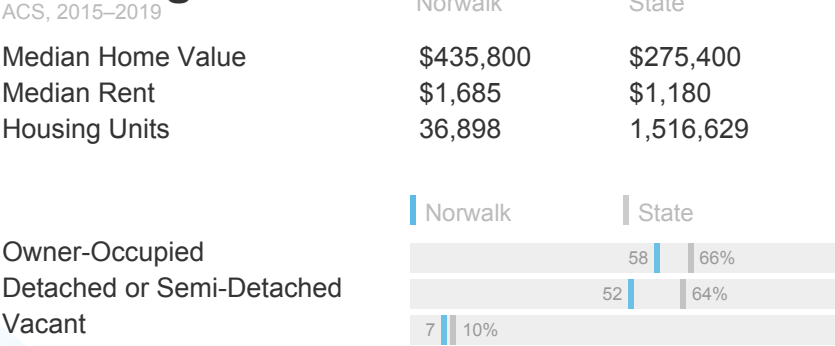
ACS, 2015–2019

| | Norwalk | State |
|---|---|---|
| Median Home Value | \$435,800 | \$275,400 |
| Median Rent | \$1,685 | \$1,180 |
| Housing Units | 36,898 | 1,516,629 |

Norwalk State

Owner-Occupied 58 66%
Detached or Semi-Detached 52 64%
Vacant 7 10%